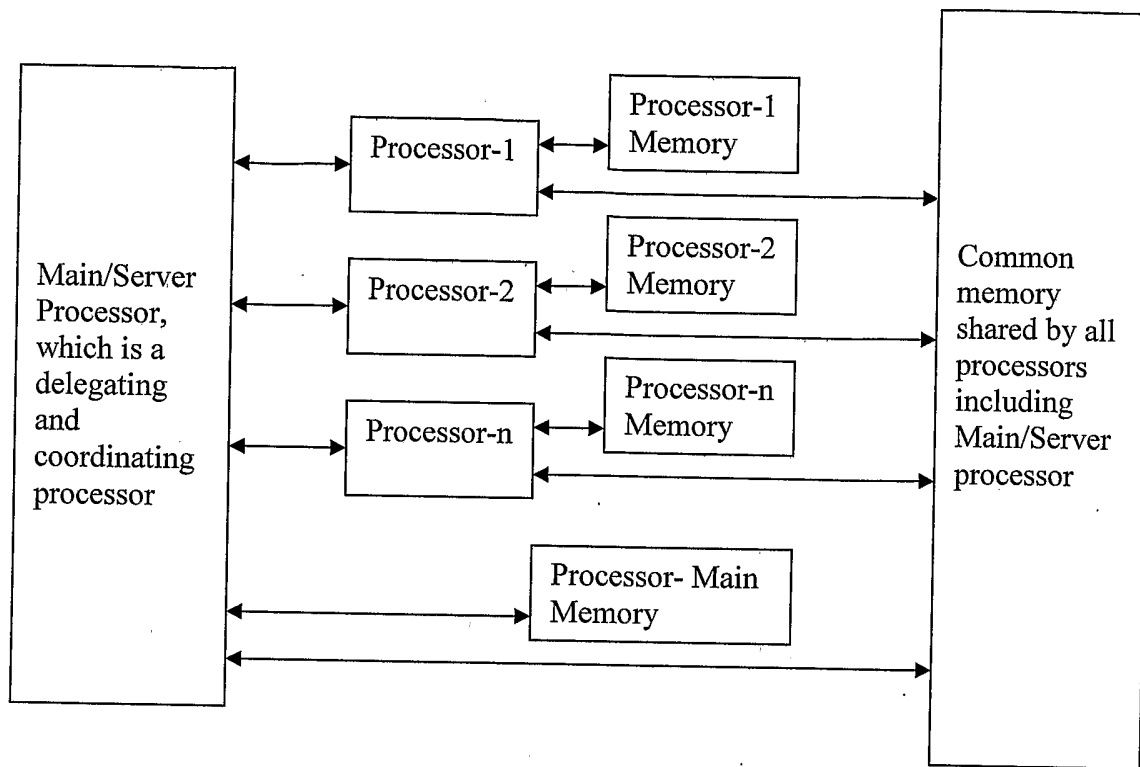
Main/Server Processor, which is a delegating and coordinating processor

Processor-1

Processor-1 Memory

Processor-2

Processor-2 Memory

Processor-n

Processor-n Memory

Processor- Main Memory

Common memory shared by all processors including Main/Server processor